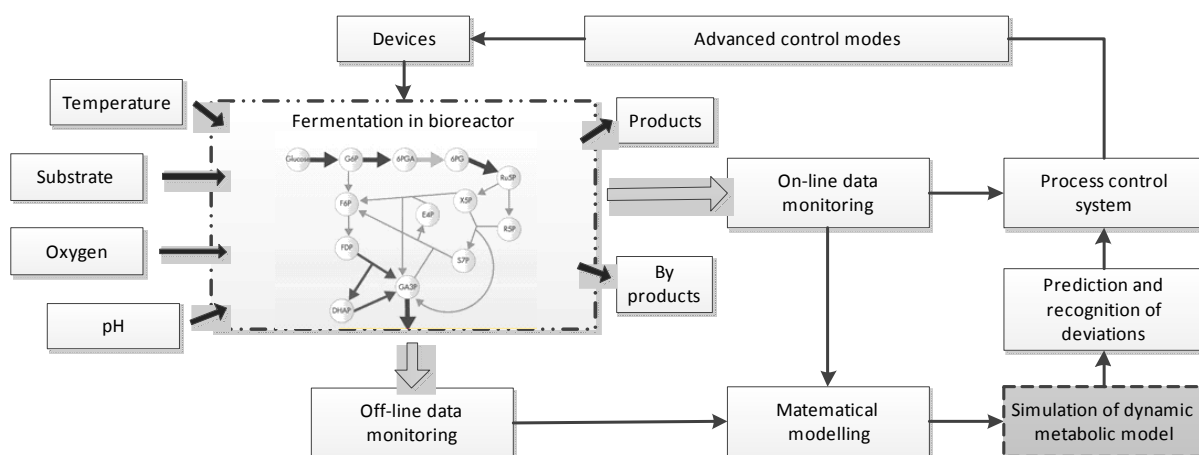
Devices

Advanced control modes

Temperature

Substrate

Oxygen

pH

Fermentation in bioreactor

Glucose

G6P

6PGA

6PG

Ru5P

X5P

R5P

F6P

E4P

FDP

S7P

GA3P

DHAP

Products

By products

On-line data monitoring

Process control system

Prediction and recognition of deviations

Off-line data monitoring

Matematical modelling

Simulation of dynamic metabolic model